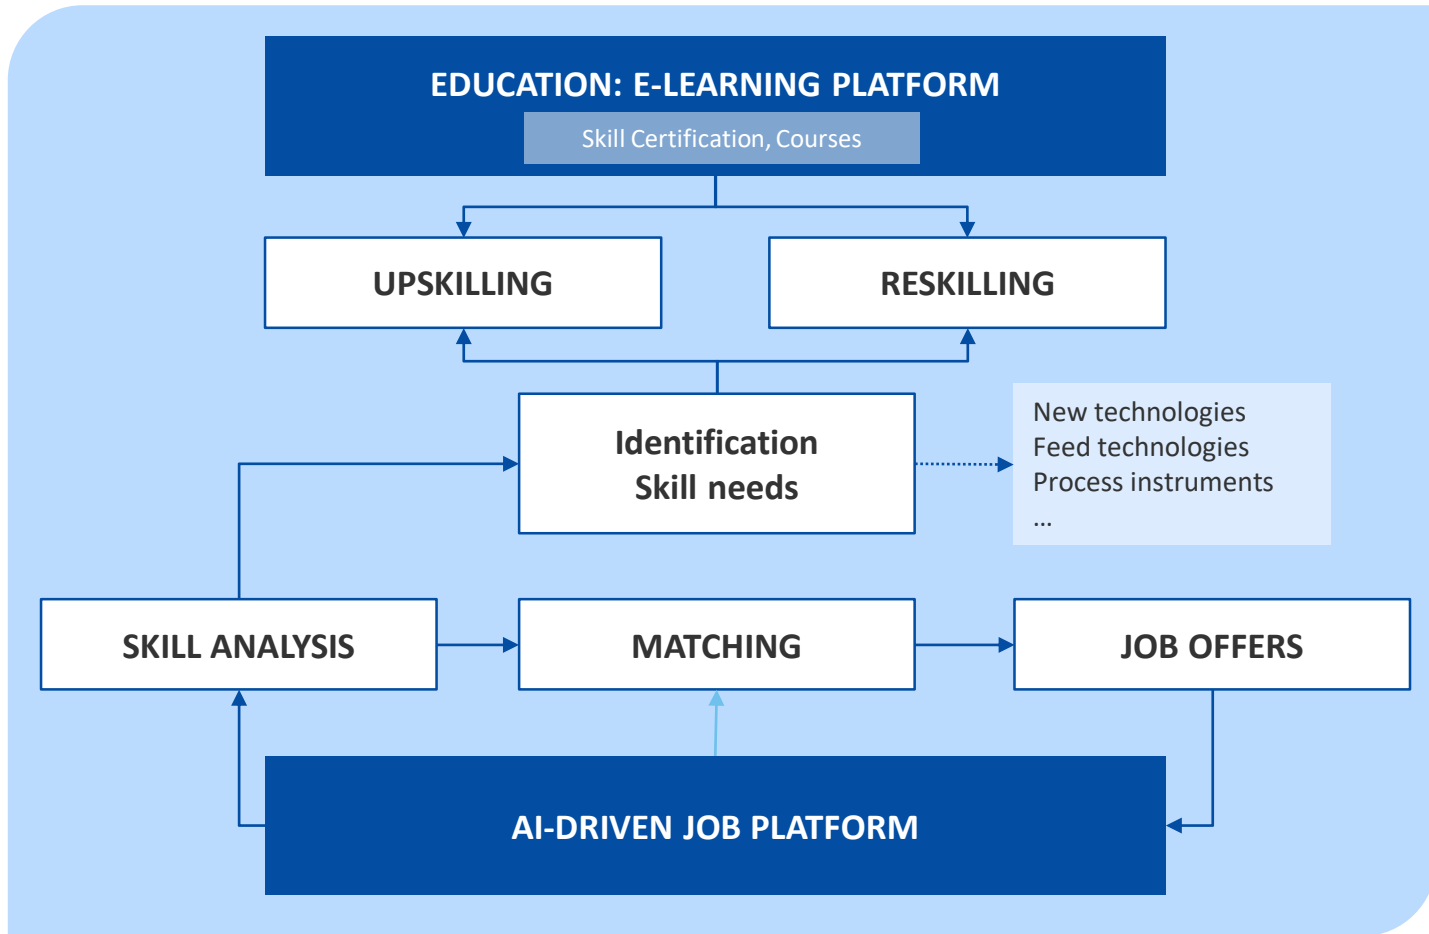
EDUCATION: E-LEARNING PLATFORM

Skill Certification, Courses

UPSKILLING

RESKILLING

Identification
Skill needs

New technologies
Feed technologies
Process instruments
...

SKILL ANALYSIS

MATCHING

JOB OFFERS

AI-DRIVEN JOB PLATFORM